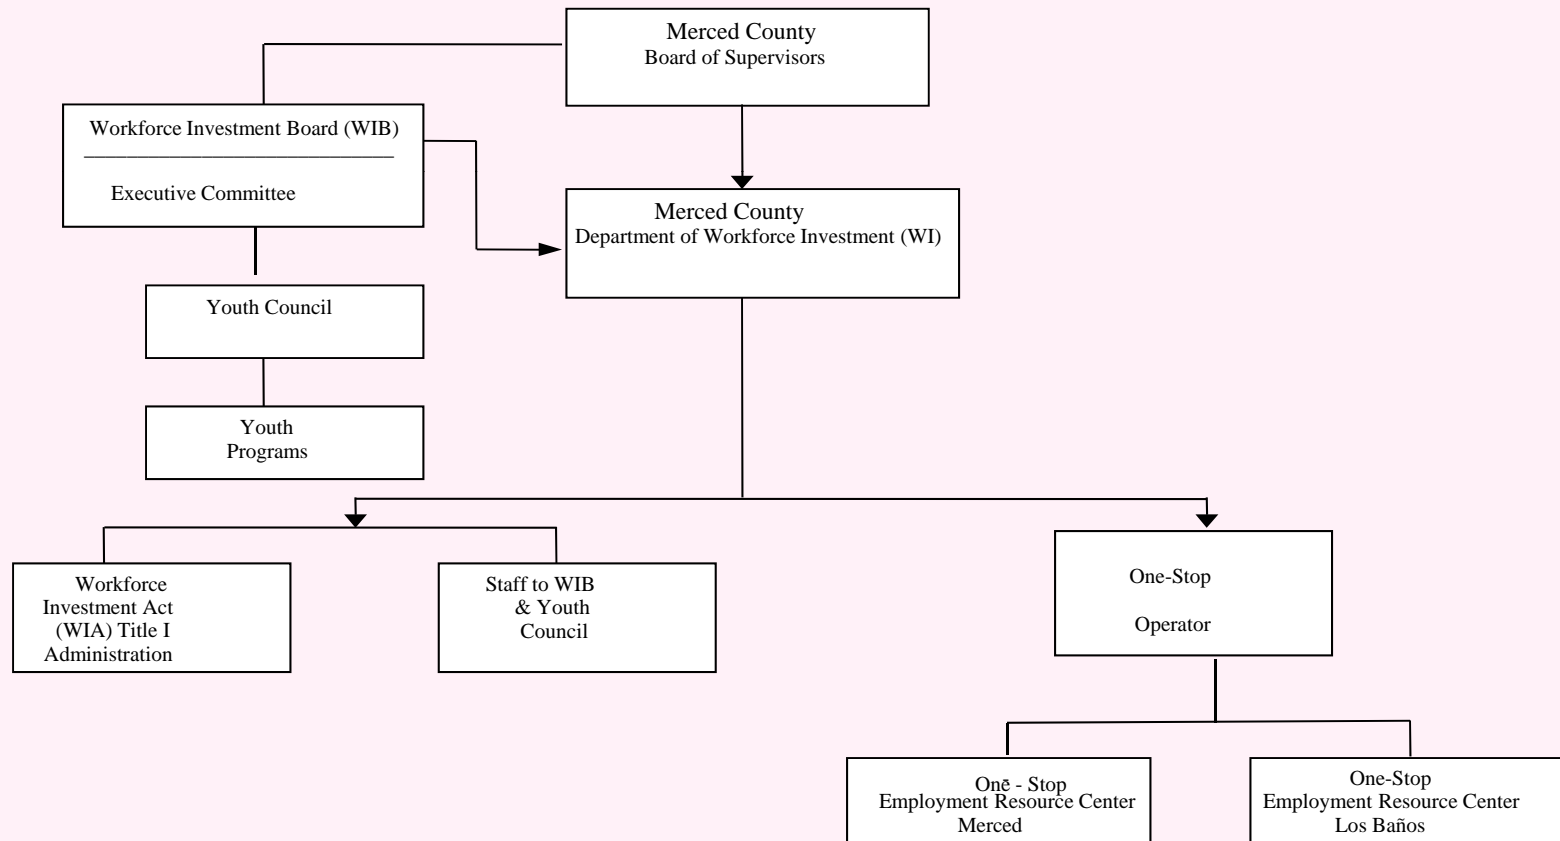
Merced County
Board of Supervisors

Workforce Investment Board (WIB)

Executive Committee

Merced County
Department of Workforce Investment (WI)

Youth Council

Youth
Programs

Workforce
Investment Act
(WIA) Title I
Administration

Staff to WIB
& Youth
Council

One-Stop

Operator

Onē - Stop
Employment Resource Center
Merced

One-Stop
Employment Resource Center
Los Baños